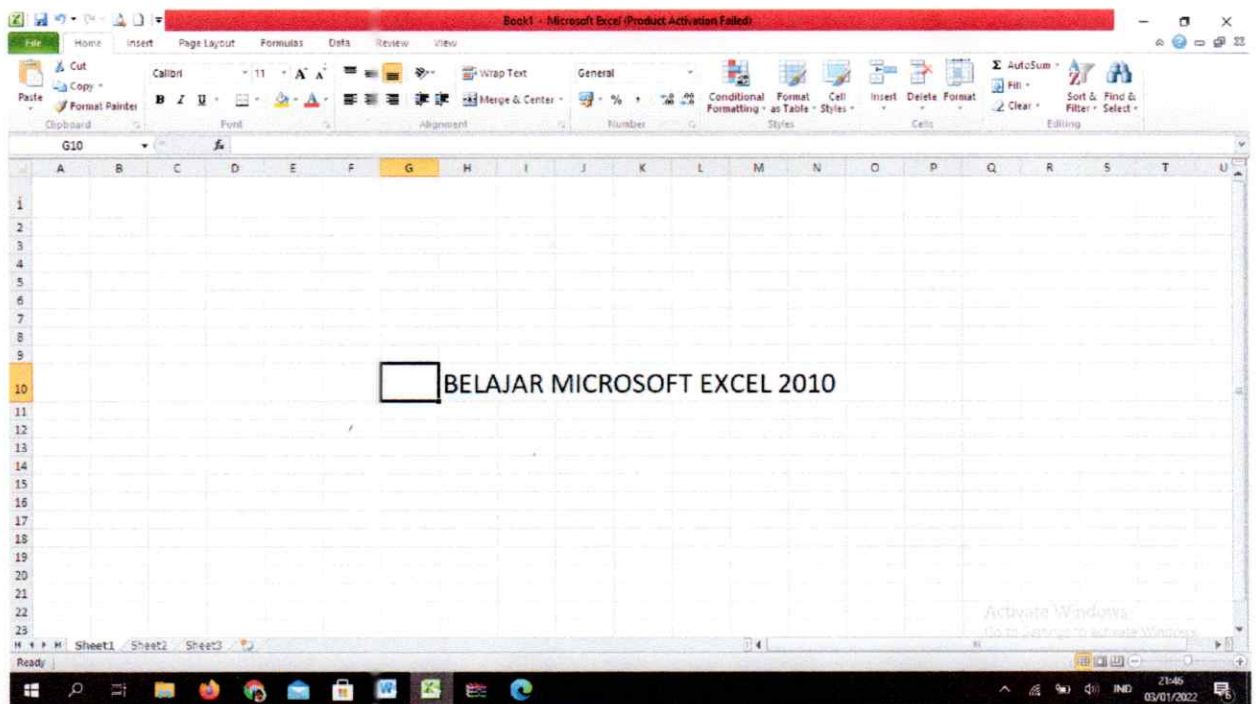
Book1 - Microsoft Excel (Product Activation Failed)

File Home Insert Page Layout Formulas Data Review View

Cut
Copy
Format Painter
Paste
Clipboard

Calibri 11 A A
B I U
Font

Wrap Text
Merge & Center
Alignment

General
% ,
Number

Conditional Formatting
Format as Table
Cell Styles
Styles

Insert Delete Format
Cells

AutoSum
Fill
Clear
Sort & Filter
Find & Select
Editing

G10 $f_x$

| | A | B | C | D | E | F | G | H | I | J | K | L | M | N | O | P | Q | R | S | T | U |
|---|---|---|---|---|---|---|---|---|---|---|---|---|---|---|---|---|---|---|---|---|---|
| 1 | | | | | | | | | | | | | | | | | | | | | |
| 2 | | | | | | | | | | | | | | | | | | | | | |
| 3 | | | | | | | | | | | | | | | | | | | | | |
| 4 | | | | | | | | | | | | | | | | | | | | | |
| 5 | | | | | | | | | | | | | | | | | | | | | |
| 6 | | | | | | | | | | | | | | | | | | | | | |
| 7 | | | | | | | | | | | | | | | | | | | | | |
| 8 | | | | | | | | | | | | | | | | | | | | | |
| 9 | | | | | | | | | | | | | | | | | | | | | |
| 10 | | | | | | | | BELAJAR MICROSOFT EXCEL 2010 | | | | | | | | | | | | | |
| 11 | | | | | | | | | | | | | | | | | | | | | |
| 12 | | | | | | | | | | | | | | | | | | | | | |
| 13 | | | | | | | | | | | | | | | | | | | | | |
| 14 | | | | | | | | | | | | | | | | | | | | | |
| 15 | | | | | | | | | | | | | | | | | | | | | |
| 16 | | | | | | | | | | | | | | | | | | | | | |
| 17 | | | | | | | | | | | | | | | | | | | | | |
| 18 | | | | | | | | | | | | | | | | | | | | | |
| 19 | | | | | | | | | | | | | | | | | | | | | |
| 20 | | | | | | | | | | | | | | | | | | | | | |
| 21 | | | | | | | | | | | | | | | | | | | | | |
| 22 | | | | | | | | | | | | | | | | | | | | | |
| 23 | | | | | | | | | | | | | | | | | | | | | |

Activate Windows
Go to Settings to activate Windows.

Sheet1 Sheet2 Sheet3

Ready

IND 21:46 03/01/2022